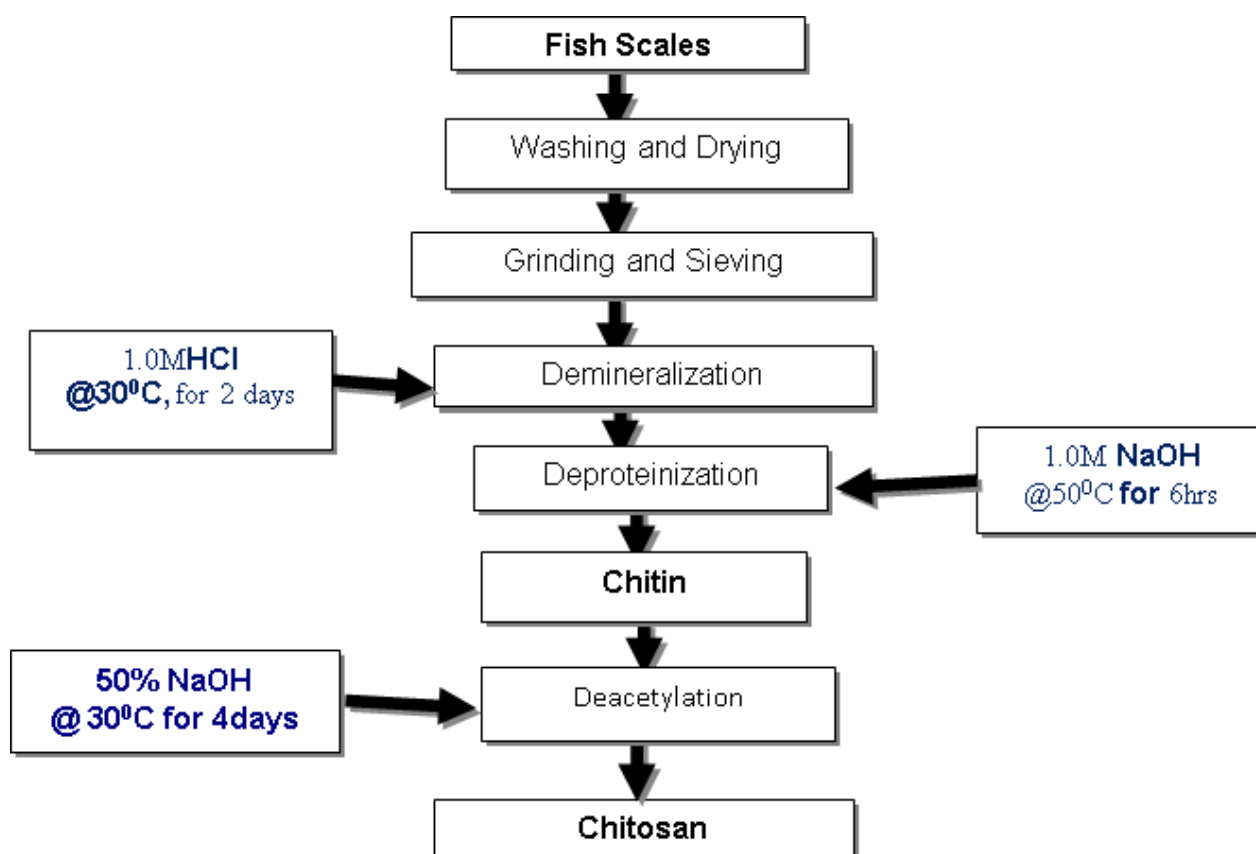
Fish Scales

Washing and Drying

Grinding and Sieving

1.0MHCl @30$^0$C, for 2 days

Demineralization

Deproteinization

1.0M NaOH @50$^0$C for 6hrs

Chitin

50% NaOH @ 30$^0$C for 4days

Deacetylation

Chitosan